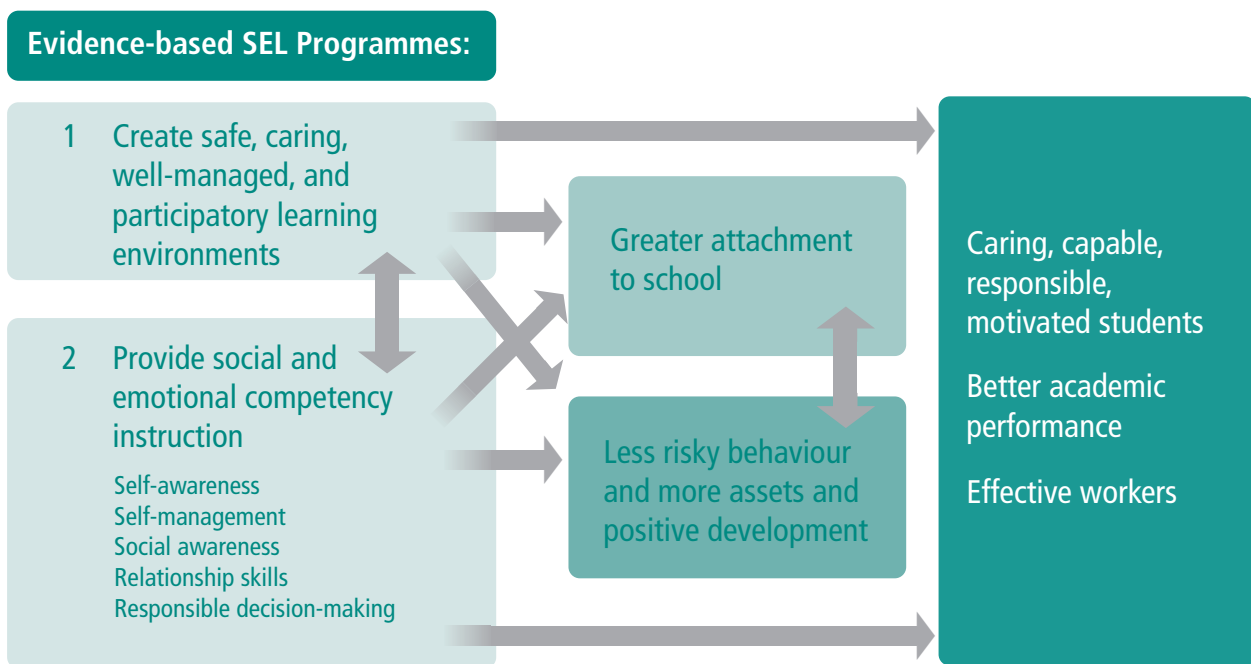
Evidence-based SEL Programmes:

1 Create safe, caring, well-managed, and participatory learning environments

2 Provide social and emotional competency instruction

Self-awareness
Self-management
Social awareness
Relationship skills
Responsible decision-making

Greater attachment to school

Less risky behaviour and more assets and positive development

Caring, capable, responsible, motivated students

Better academic performance

Effective workers